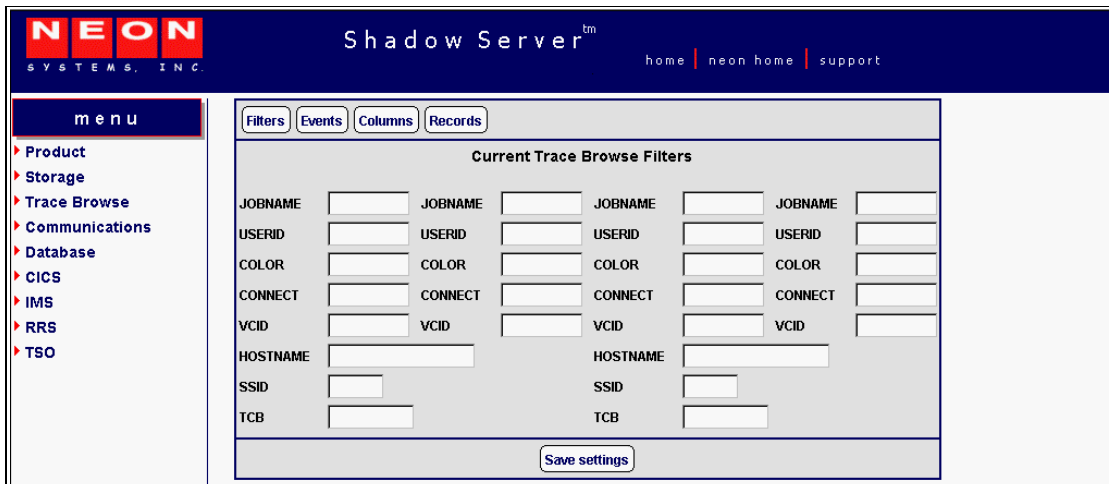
NEON SYSTEMS, INC.

Shadow Server$^{tm}$

home | neon home | support

menu

Product
Storage
Trace Browse
Communications
Database
CICS
IMS
RRS
TSO

Filters Events Columns Records

Current Trace Browse Filters

| | | | | | | | |
|---|---|---|---|---|---|---|---|
| JOBNAME | | JOBNAME | | JOBNAME | | JOBNAME | |
| USERID | | USERID | | USERID | | USERID | |
| COLOR | | COLOR | | COLOR | | COLOR | |
| CONNECT | | CONNECT | | CONNECT | | CONNECT | |
| VCID | | VCID | | VCID | | VCID | |
| HOSTNAME | | | | HOSTNAME | | | |
| SSID | | | | SSID | | | |
| TCB | | | | TCB | | | |

Save settings